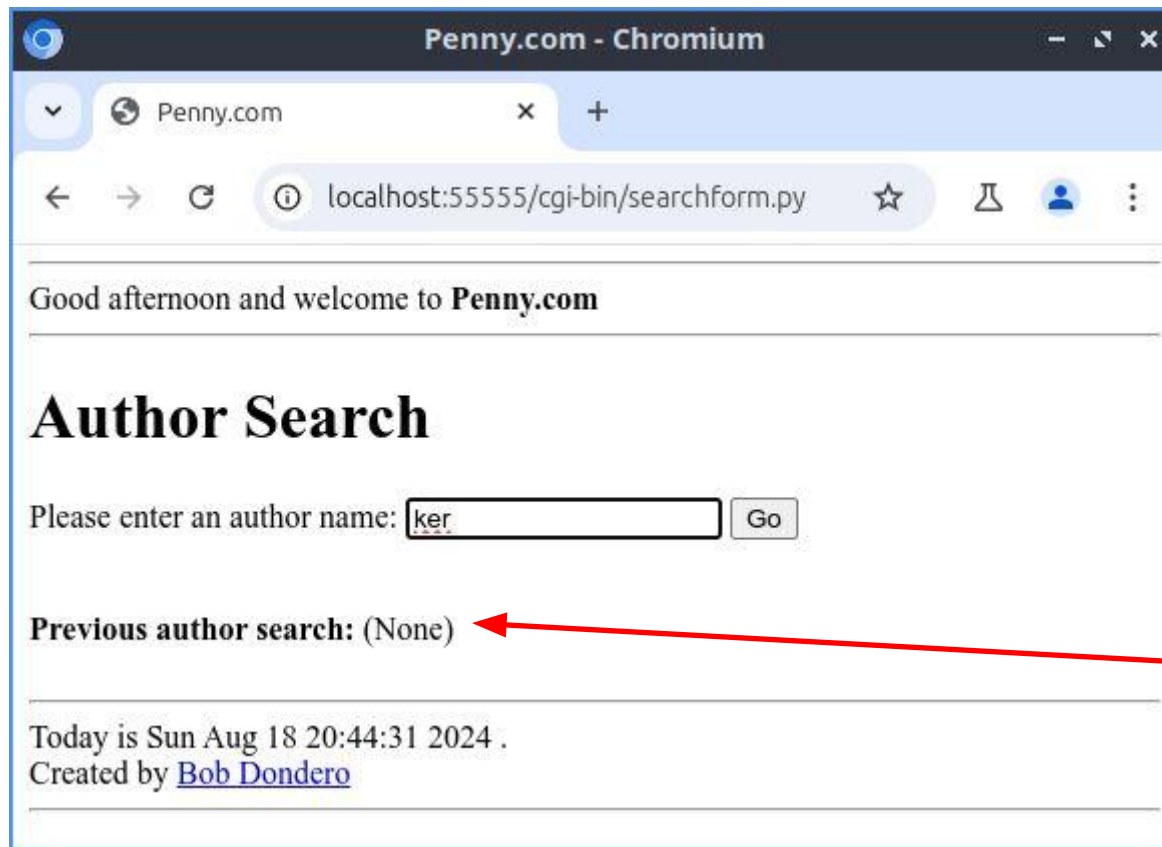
Penny.com - Chromium

Penny.com

localhost:55555/cgi-bin/searchform.py

Good afternoon and welcome to **Penny.com**

# Author Search

Please enter an author name: ker Go

**Previous author search:** (None)

Today is Sun Aug 18 20:44:31 2024 .
Created by Bob Dondero